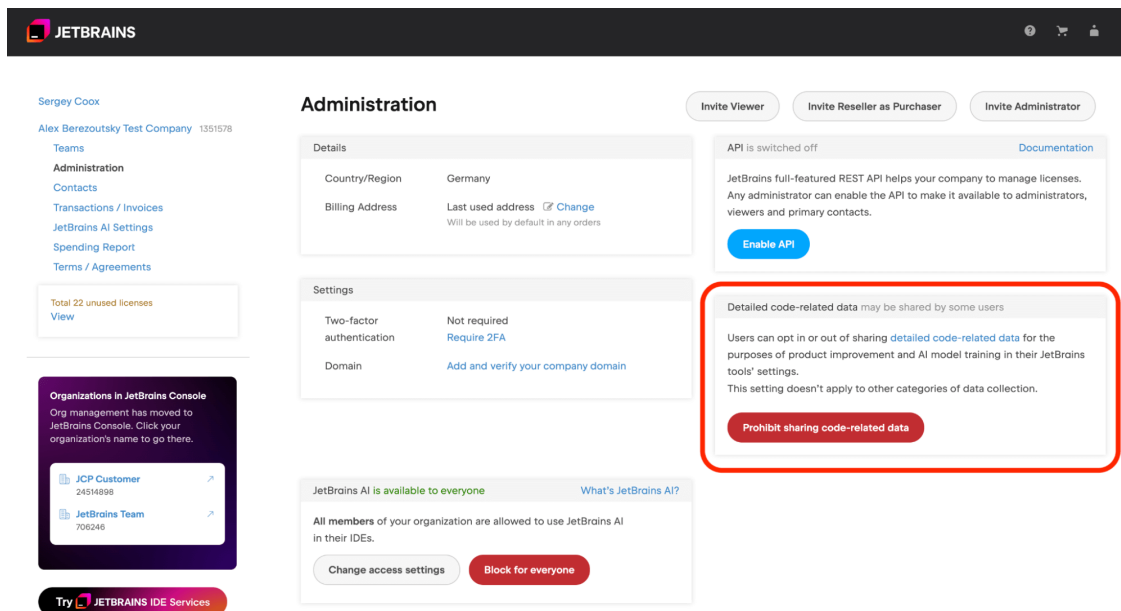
JETBRAINS

Sergey Coox

Alex Berezoutsky Test Company 1351578
Teams
Administration
Contacts
Transactions / Invoices
JetBrains AI Settings
Spending Report
Terms / Agreements

Total 22 unused licenses
View

Organizations in JetBrains Console
Org management has moved to JetBrains Console. Click your organization's name to go there.

JCP Customer
24514898

JetBrains Team
706246

Try JETBRAINS IDE Services

Administration

Invite Viewer
Invite Reseller as Purchaser
Invite Administrator

Details

| | |
|---|---|
| Country/Region | Germany |
| Billing Address | Last used address Change<br>Will be used by default in any orders |

Settings

| | |
|---|---|
| Two-factor authentication | Not required<br>Require 2FA |
| Domain | Add and verify your company domain |

JetBrains AI is available to everyone
What's JetBrains AI?

All members of your organization are allowed to use JetBrains AI in their IDEs.

Change access settings
Block for everyone

API is switched off
Documentation

JetBrains full-featured REST API helps your company to manage licenses. Any administrator can enable the API to make it available to administrators, viewers and primary contacts.

Enable API

Detailed code-related data may be shared by some users

Users can opt in or out of sharing detailed code-related data for the purposes of product improvement and AI model training in their JetBrains tools' settings.
This setting doesn't apply to other categories of data collection.

Prohibit sharing code-related data